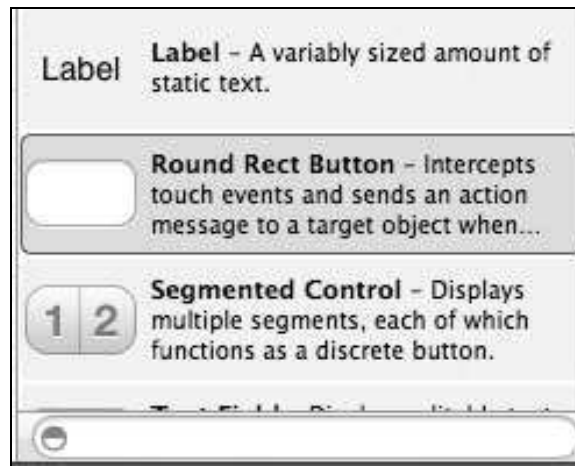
Label **Label** – A variably sized amount of static text.

**Round Rect Button** – Intercepts touch events and sends an action message to a target object when...

1 2 **Segmented Control** – Displays multiple segments, each of which functions as a discrete button.

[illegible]